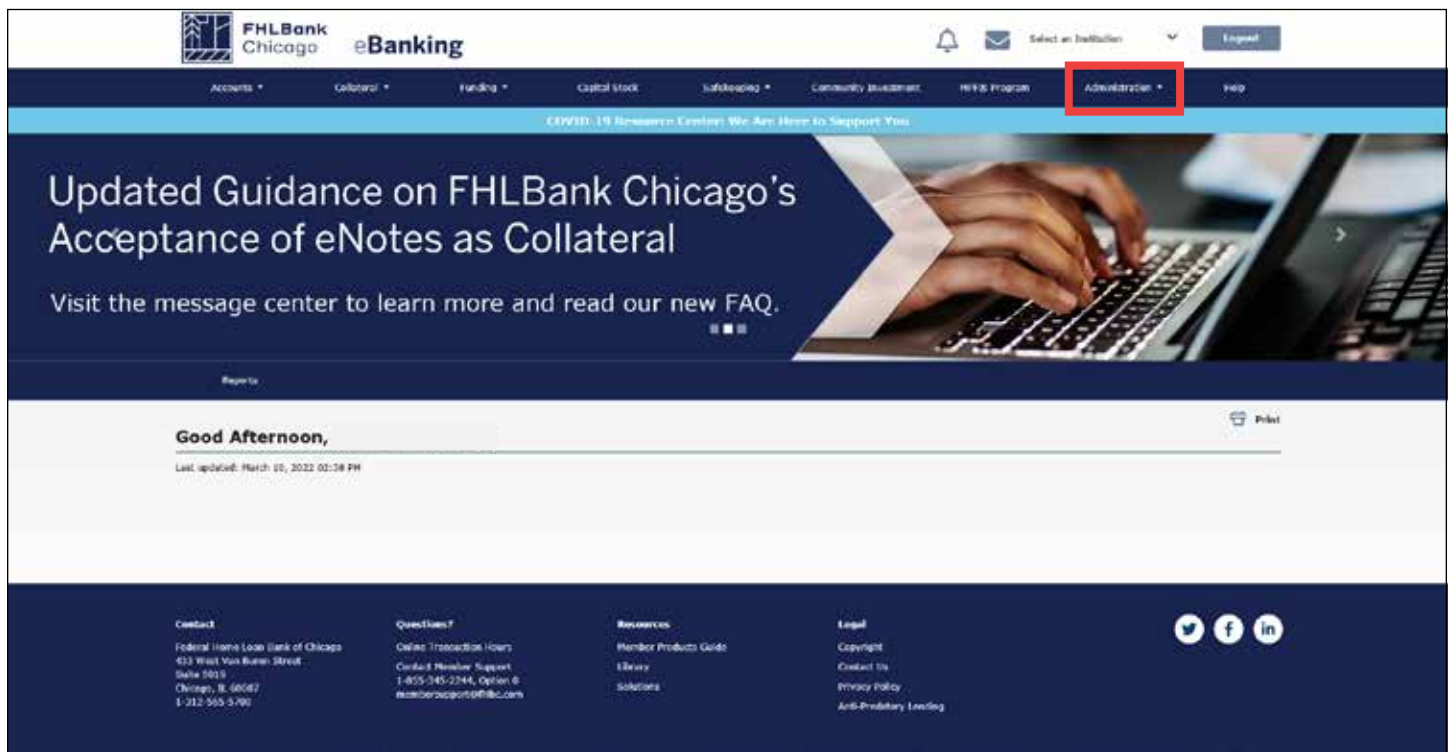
FHLBank Chicago eBanking

Select an Institution

Logout

Accounts ▾ Collateral ▾ Funding ▾ Capital Stock Safekeeping ▾ Community Investment MPF® Program Administration ▾ Help

COVID-19 Resource Center: We Are Here to Support You

Updated Guidance on FHLBank Chicago's Acceptance of eNotes as Collateral

Visit the message center to learn more and read our new FAQ.

Reports

Print

Good Afternoon,

Last updated: March 10, 2022 02:38 PM

Contact
Federal Home Loan Bank of Chicago
433 West Van Buren Street
Suite 501S
Chicago, IL 60607
1-312-565-5700

Questions?
Online Transaction Hours
Contact Member Support
1-855-345-2244, Option 0
membersupport@fhlbc.com

Resources
Member Products Guide
Library
Solutions

Legal
Copyright
Contact Us
Privacy Policy
Anti-Predatory Lending